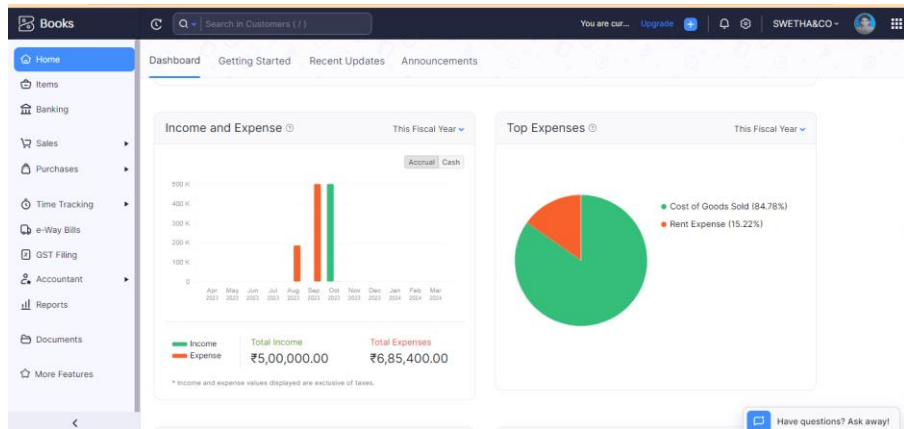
Books

Search in Customers ( / )

You are cur... Upgrade

SWETHA&CO

Home
Items
Banking
Sales
Purchases
Time Tracking
e-Way Bills
GST Filing
Accountant
Reports
Documents
More Features

Dashboard Getting Started Recent Updates Announcements

Income and Expense

This Fiscal Year

Accrual Cash

500 K
400 K
300 K
200 K
100 K
0

Apr 2023 May 2023 Jun 2023 Jul 2023 Aug 2023 Sep 2023 Oct 2023 Nov 2023 Dec 2023 Jan 2024 Feb 2024 Mar 2024

Income
Expense

Total Income
₹5,00,000.00

Total Expenses
₹6,85,400.00

* Income and expense values displayed are exclusive of taxes.

Top Expenses

This Fiscal Year

Cost of Goods Sold (84.78%)
Rent Expense (15.22%)

Have questions? Ask away!